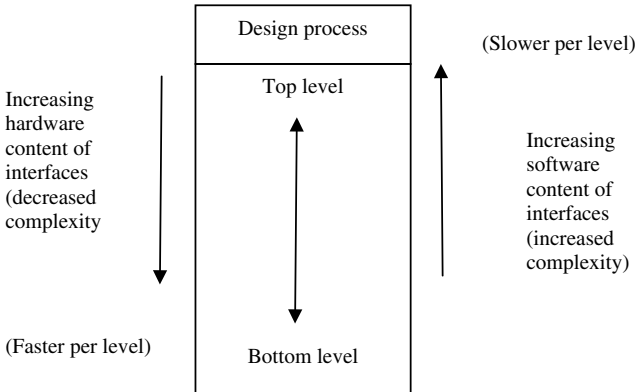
Design process

(Slower per level)

Increasing hardware content of interfaces (decreased complexity

Top level

Increasing software content of interfaces (increased complexity)

(Faster per level)

Bottom level